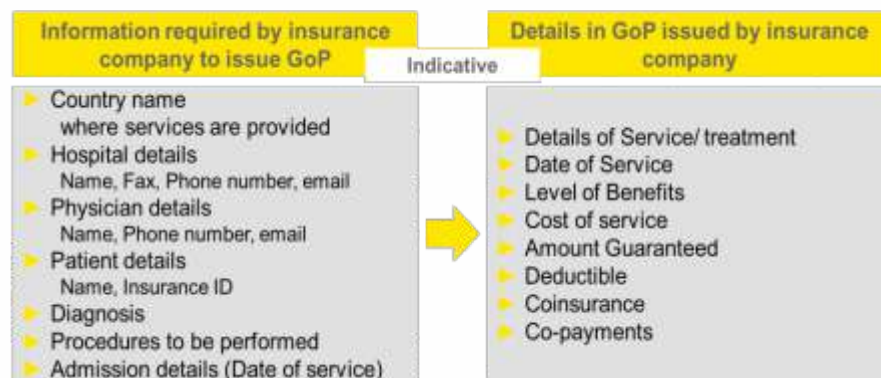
Information required by insurance company to issue GoP

Indicative

Details in GoP issued by insurance company

Country name
where services are provided
Hospital details
Name, Fax, Phone number, email
Physician details
Name, Phone number, email
Patient details
Name, Insurance ID
Diagnosis
Procedures to be performed
Admission details (Date of service)

Details of Service/ treatment
Date of Service
Level of Benefits
Cost of service
Amount Guaranteed
Deductible
Coinsurance
Co-payments